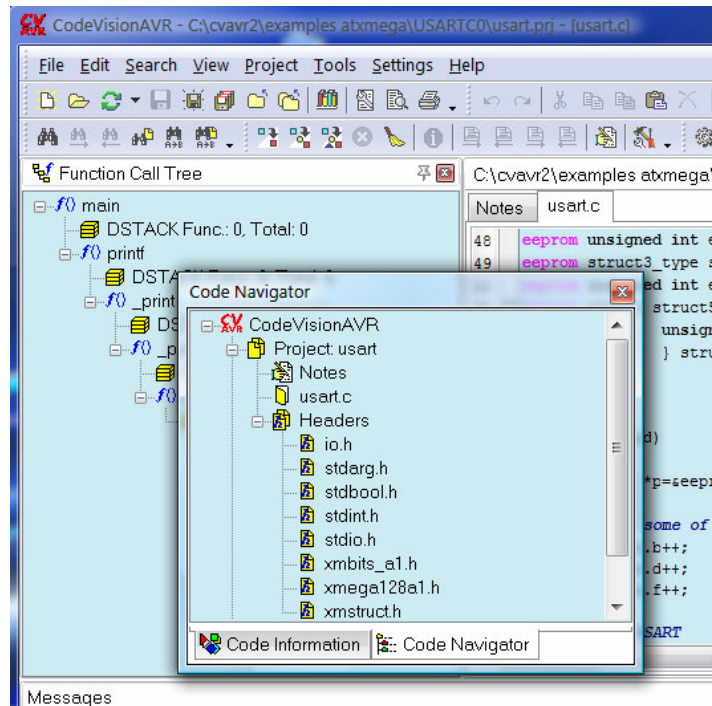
CodeVisionAVR - C:\cvavr2\examples atxmega\USARTC0\usart.prj - [usart.c]

File Edit Search View Project Tools Settings Help

Function Call Tree

main
DSTACK Func.: 0, Total: 0
printf
DSTA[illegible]
_print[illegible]
DS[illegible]
_p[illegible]

C:\cvavr2\examples atxmega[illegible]

Notes usart.c

48 eeprom unsigned int e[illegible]
49 eeprom struct3_type s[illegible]
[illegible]d int e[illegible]
struct5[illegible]
unsig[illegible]
} stru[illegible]

d)

*p=&eepr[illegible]

some of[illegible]
.b++;
.d++;
.f++;

SART

Code Navigator

CodeVisionAVR
Project: usart
Notes
usart.c
Headers
io.h
stdarg.h
stdbool.h
stdint.h
stdio.h
xmbits_a1.h
xmega128a1.h
xmstruct.h

Code Information Code Navigator

Messages